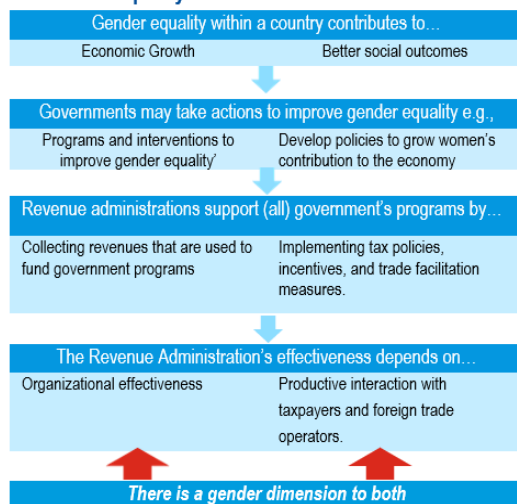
Gender equality within a country contributes to...

Economic Growth

Better social outcomes

Governments may take actions to improve gender equality e.g.,

Programs and interventions to improve gender equality'

Develop policies to grow women's contribution to the economy

Revenue administrations support (all) government's programs by...

Collecting revenues that are used to fund government programs

Implementing tax policies, incentives, and trade facilitation measures.

The Revenue Administration's effectiveness depends on...

Organizational effectiveness

Productive interaction with taxpayers and foreign trade operators.

There is a gender dimension to both